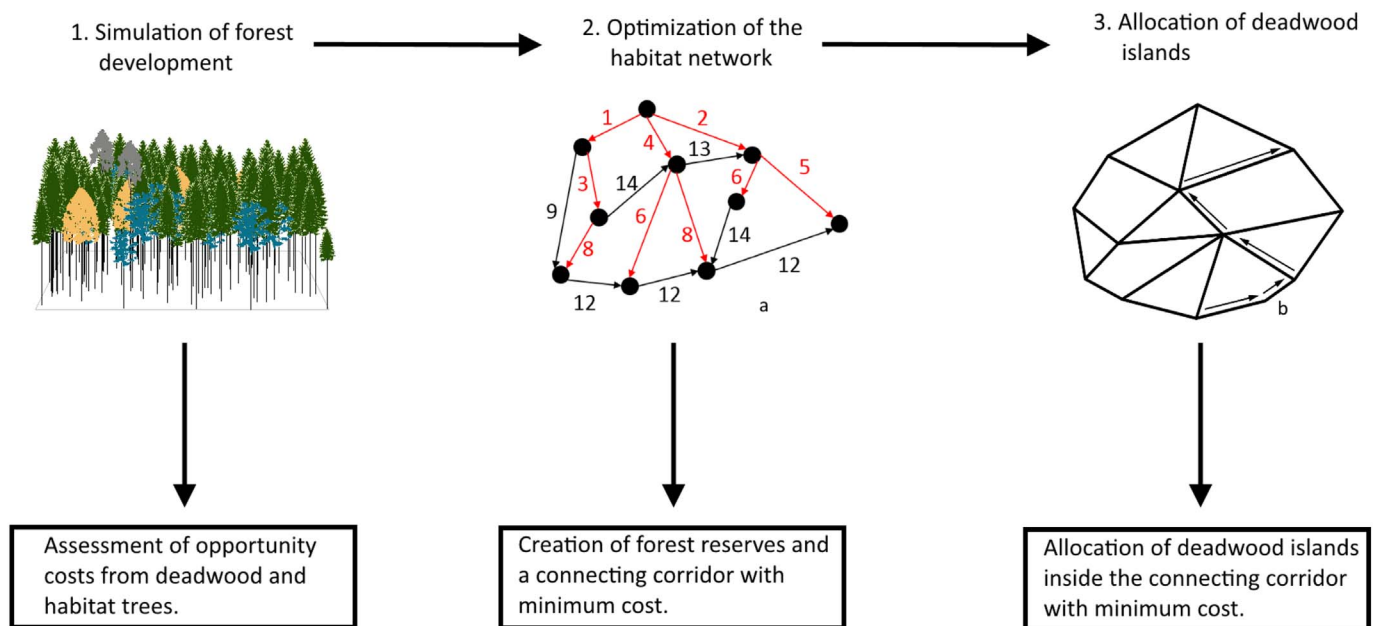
1. Simulation of forest development

2. Optimization of the habitat network

3. Allocation of deadwood islands

1
2
4
13
5
3
14
6
9
6
8
8
14
12
12
12
a

b

Assessment of opportunity costs from deadwood and habitat trees.

Creation of forest reserves and a connecting corridor with minimum cost.

Allocation of deadwood islands inside the connecting corridor with minimum cost.